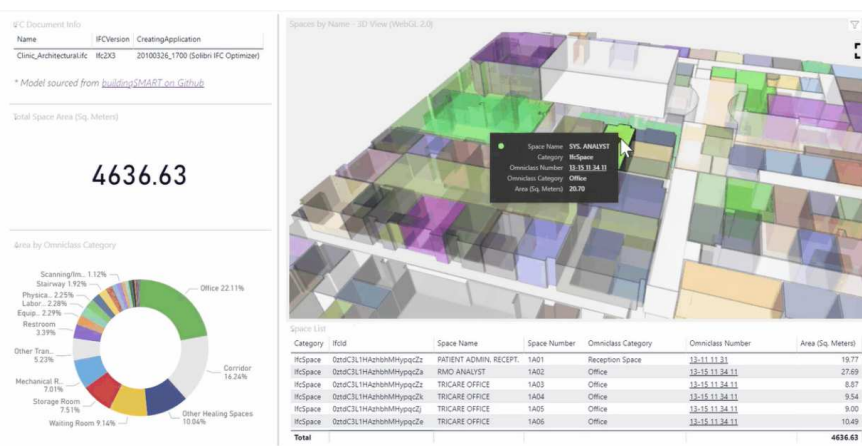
IFC Document Info

| Name | IFCVersion | CreatingApplication |
|---|---|---|
| Clinic_Architectural.ifc | Ifc2X3 | 20100326_1700 (Solibri IFC Optimizer) |

* Model sourced from buildingSMART on Github

Total Space Area (Sq. Meters)

4636.63

Area by Omniclass Category

Scanning/Im.. 1.12%
Stairway 1.92%
Physica.. 2.25%
Labor... 2.28%
Equip... 2.29%
Restroom 3.39%
Other Tran.. 5.23%
Mechanical R.. 7.01%
Storage Room 7.51%
Waiting Room 9.14%
Office 22.11%
Corridor 16.24%
Other Healing Spaces 10.04%

Spaces by Name - 3D View (WebGL 2.0)

Space Name SYS. ANALYST
Category IfcSpace
Omniclass Number 13-15 11 34 11
Omniclass Category Office
Area (Sq. Meters) 20.70

Space List

| Category | IfcId | Space Name | Space Number | Omniclass Category | Omniclass Number | Area (Sq. Meters) |
|---|---|---|---|---|---|---|
| IfcSpace | 0ztdC3L1HAzhbhMHypqcZz | PATIENT ADMIN. RECEPT. | 1A01 | Reception Space | 13-15 11 31 | 19.77 |
| IfcSpace | 0ztdC3L1HAzhbhMHypqcZa | RMO ANALYST | 1A02 | Office | 13-15 11 34 11 | 27.69 |
| IfcSpace | 0ztdC3L1HAzhbhMHypqcZm | TRICARE OFFICE | 1A03 | Office | 13-15 11 34 11 | 8.87 |
| IfcSpace | 0ztdC3L1HAzhbhMHypqcZk | TRICARE OFFICE | 1A04 | Office | 13-15 11 34 11 | 9.54 |
| IfcSpace | 0ztdC3L1HAzhbhMHypqcZj | TRICARE OFFICE | 1A05 | Office | 13-15 11 34 11 | 9.00 |
| IfcSpace | 0ztdC3L1HAzhbhMHypqcZe | TRICARE OFFICE | 1A06 | Office | 13-15 11 34 11 | 10.49 |
| Total | | | | | | 4636.63 |